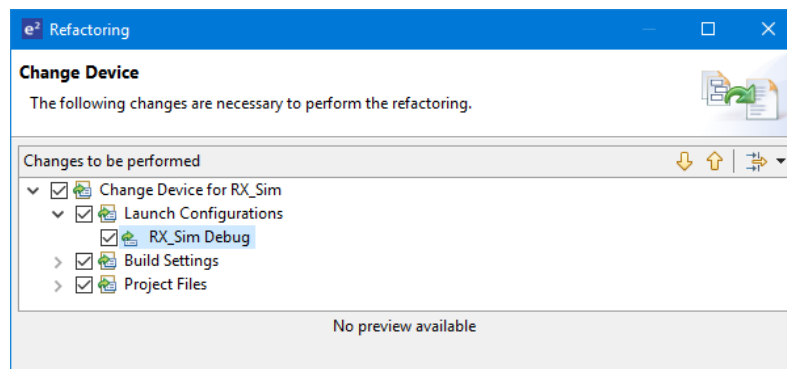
e² Refactoring

Change Device

The following changes are necessary to perform the refactoring.

Changes to be performed

Change Device for RX_Sim

Launch Configurations

RX_Sim Debug

Build Settings

Project Files

No preview available